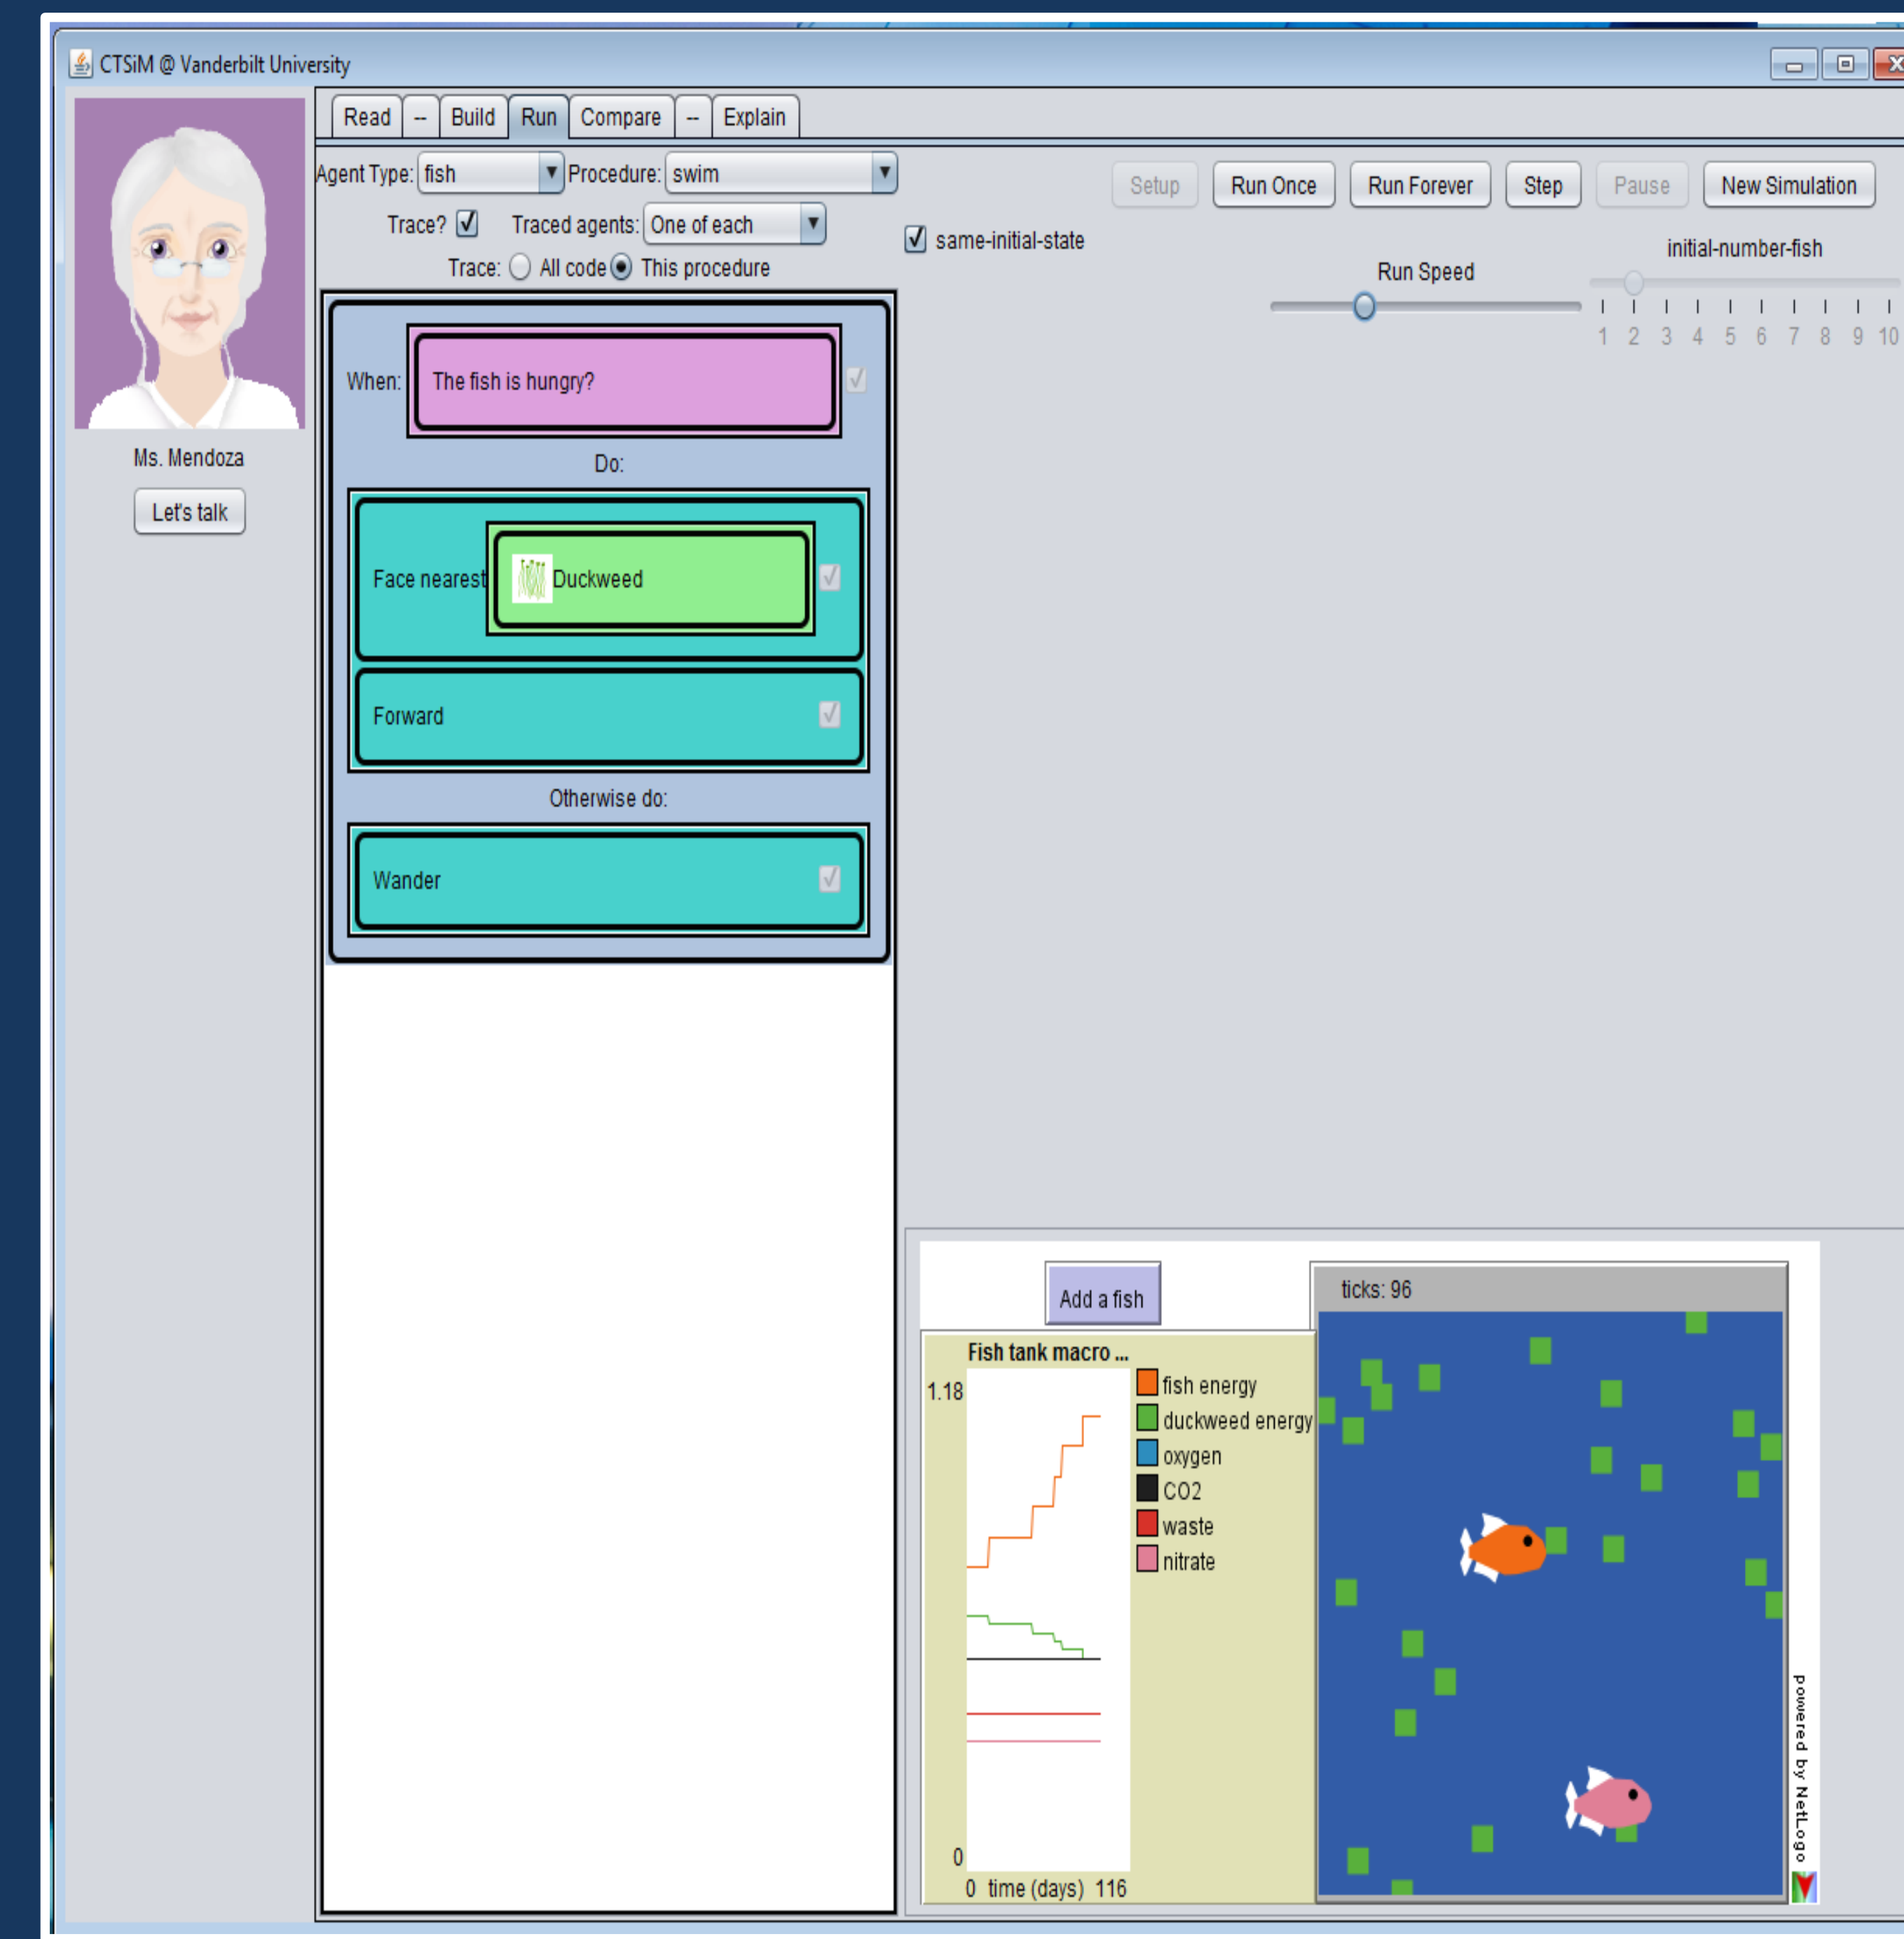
CTSiM @ Vanderbilt University

Ms. Mendoza

Let's talk

Read | -- | Build | Run | Compare | -- | Explain

Agent Type: fish Procedure: swim

Trace? ☑ Traced agents: One of each

Trace: ○ All code ◉ This procedure

When: The fish is hungry?

Do:

Face nearest Duckweed

Forward

Otherwise do:

Wander

Setup Run Once Run Forever Step Pause New Simulation

☑ same-initial-state

Run Speed

initial-number-fish

1 2 3 4 5 6 7 8 9 10

Add a fish

ticks: 96

Fish tank macro ...

1.18

0

0 time (days) 116

fish energy
duckweed energy
oxygen
CO2
waste
nitrate

powered by NetLogo